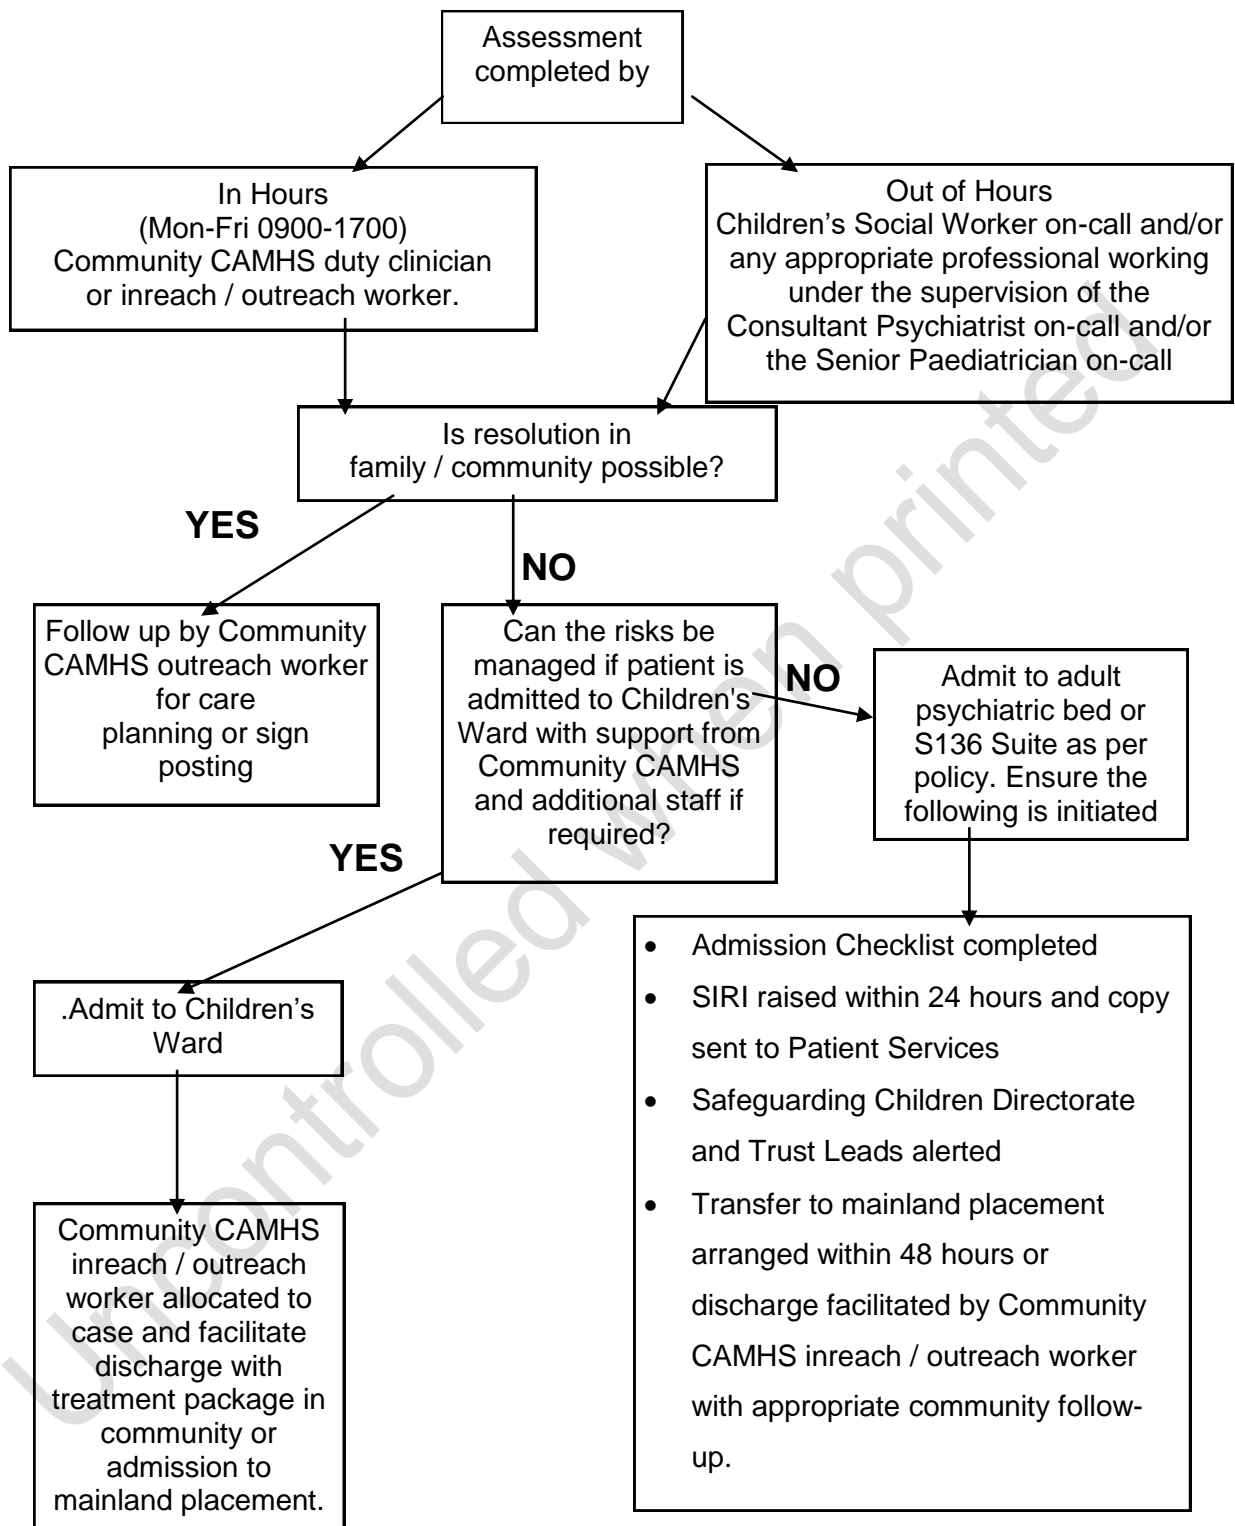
Assessment completed by

In Hours
(Mon-Fri 0900-1700)
Community CAMHS duty clinician or inreach / outreach worker.

Out of Hours
Children's Social Worker on-call and/or any appropriate professional working under the supervision of the Consultant Psychiatrist on-call and/or the Senior Paediatrician on-call

Is resolution in family / community possible?

YES

NO

Follow up by Community CAMHS outreach worker for care planning or sign posting

Can the risks be managed if patient is admitted to Children's Ward with support from Community CAMHS and additional staff if required?

NO

Admit to adult psychiatric bed or S136 Suite as per policy. Ensure the following is initiated

YES

.Admit to Children's Ward

- Admission Checklist completed
- SIRI raised within 24 hours and copy sent to Patient Services
- Safeguarding Children Directorate and Trust Leads alerted
- Transfer to mainland placement arranged within 48 hours or discharge facilitated by Community CAMHS inreach / outreach worker with appropriate community follow-up.

Community CAMHS inreach / outreach worker allocated to case and facilitate discharge with treatment package in community or admission to mainland placement.

Uncontrolled when printed